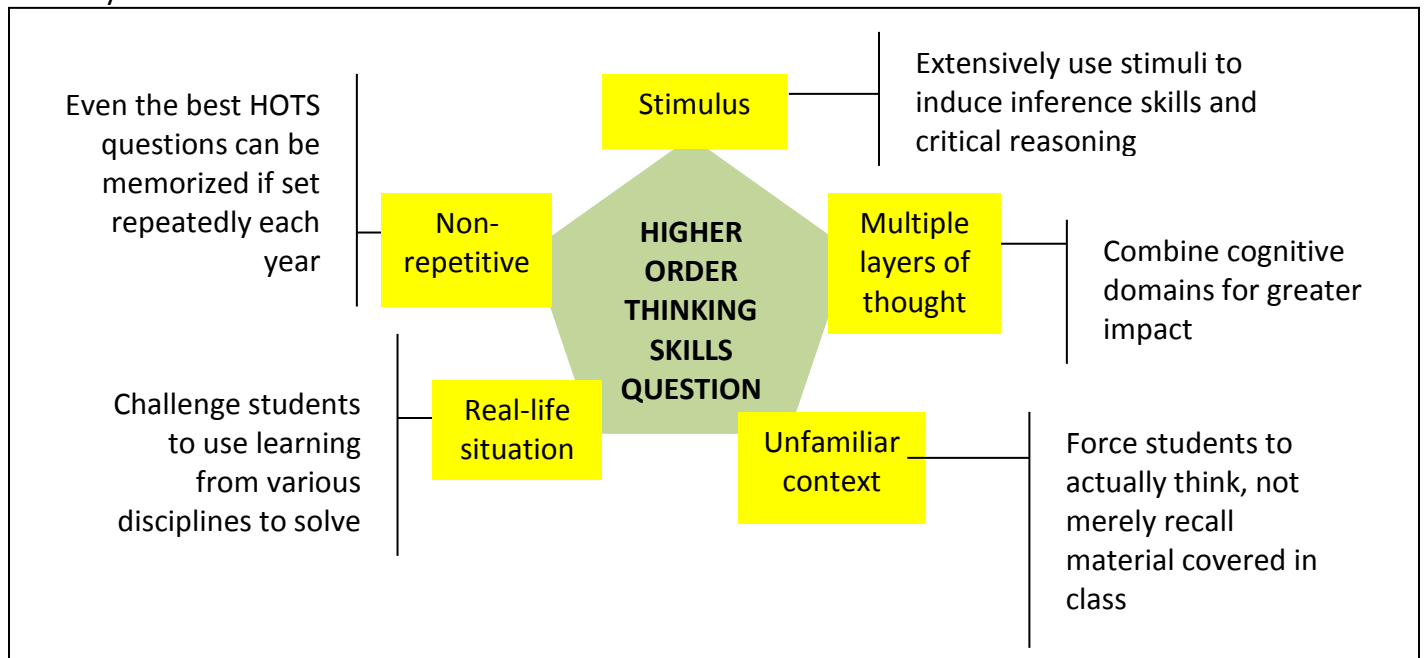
Stimulus

Extensively use stimuli to induce inference skills and critical reasoning

Even the best HOTS questions can be memorized if set repeatedly each year

Non-repetitive

HIGHER ORDER THINKING SKILLS QUESTION

Multiple layers of thought

Combine cognitive domains for greater impact

Challenge students to use learning from various disciplines to solve

Real-life situation

Unfamiliar context

Force students to actually think, not merely recall material covered in class